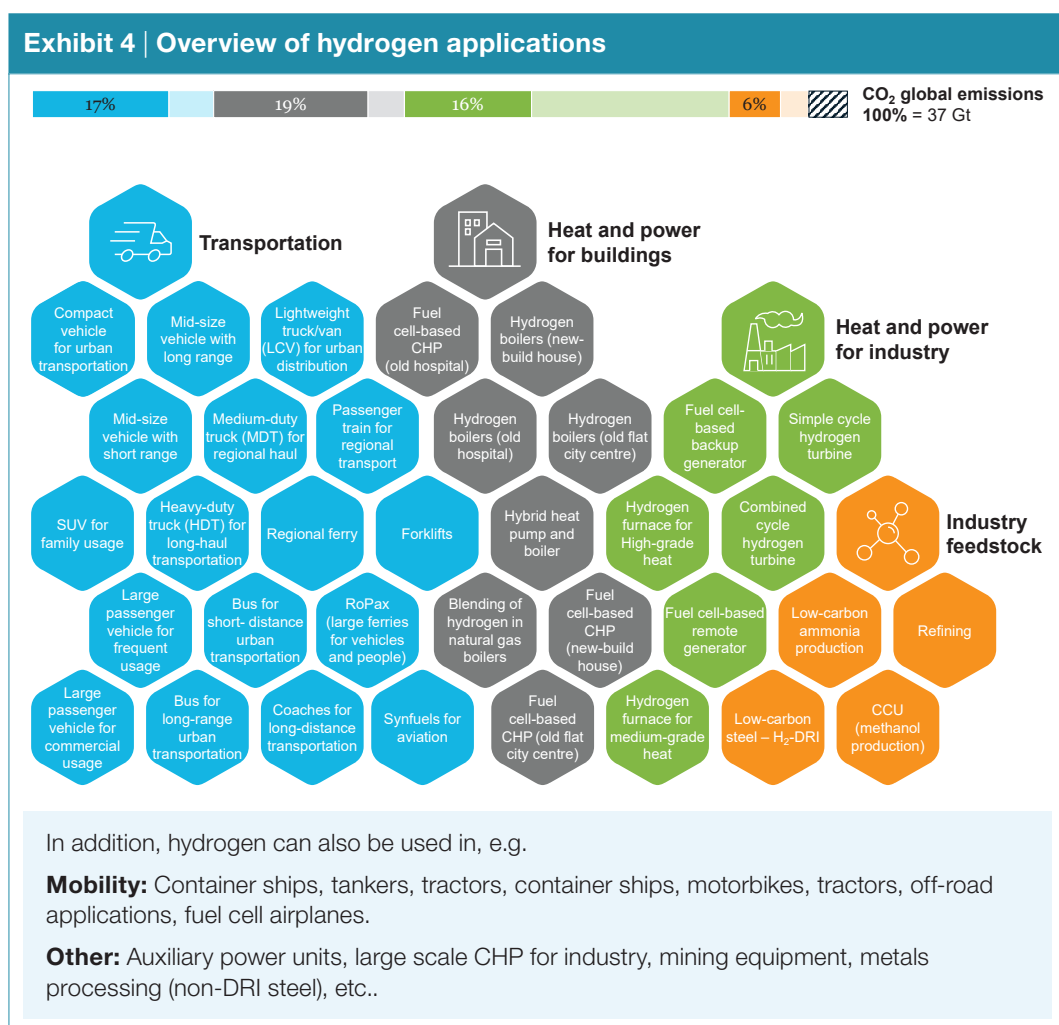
Exhibit 4 | Overview of hydrogen applications

17% 19% 16% 6%

$CO_2$ global emissions
**100%** = 37 Gt

Transportation

Heat and power for buildings

Heat and power for industry

Industry feedstock

Compact vehicle for urban transportation

Mid-size vehicle with long range

Lightweight truck/van (LCV) for urban distribution

Fuel cell-based CHP (old hospital)

Hydrogen boilers (new-build house)

Mid-size vehicle with short range

Medium-duty truck (MDT) for regional haul

Passenger train for regional transport

Hydrogen boilers (old hospital)

Hydrogen boilers (old flat city centre)

Fuel cell-based backup generator

Simple cycle hydrogen turbine

SUV for family usage

Heavy-duty truck (HDT) for long-haul transportation

Regional ferry

Forklifts

Hybrid heat pump and boiler

Hydrogen furnace for High-grade heat

Combined cycle hydrogen turbine

Large passenger vehicle for frequent usage

Bus for short- distance urban transportation

RoPax (large ferries for vehicles and people)

Blending of hydrogen in natural gas boilers

Fuel cell-based CHP (new-build house)

Fuel cell-based remote generator

Low-carbon ammonia production

Refining

Large passenger vehicle for commercial usage

Bus for long-range urban transportation

Coaches for long-distance transportation

Synfuels for aviation

Fuel cell-based CHP (old flat city centre)

Hydrogen furnace for medium-grade heat

Low-carbon steel – $H_2$-DRI

CCU (methanol production)

In addition, hydrogen can also be used in, e.g.

**Mobility:** Container ships, tankers, tractors, container ships, motorbikes, tractors, off-road applications, fuel cell airplanes.

**Other:** Auxiliary power units, large scale CHP for industry, mining equipment, metals processing (non-DRI steel), etc..